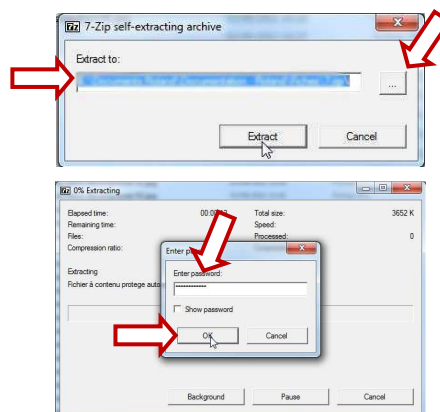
7z 7-Zip self-extracting archive

Extract to:

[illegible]

...

Extract

Cancel

7z 0% Extracting

Elapsed time: 00:00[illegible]
Remaining time:
Files:
Compression ratio:

Total size: 3652 K
Speed:
Processed: 0

Extracting
Fichier à contenu protege auto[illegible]

Enter p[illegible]

Enter password:

Show password

OK

Cancel

Background

Pause

Cancel